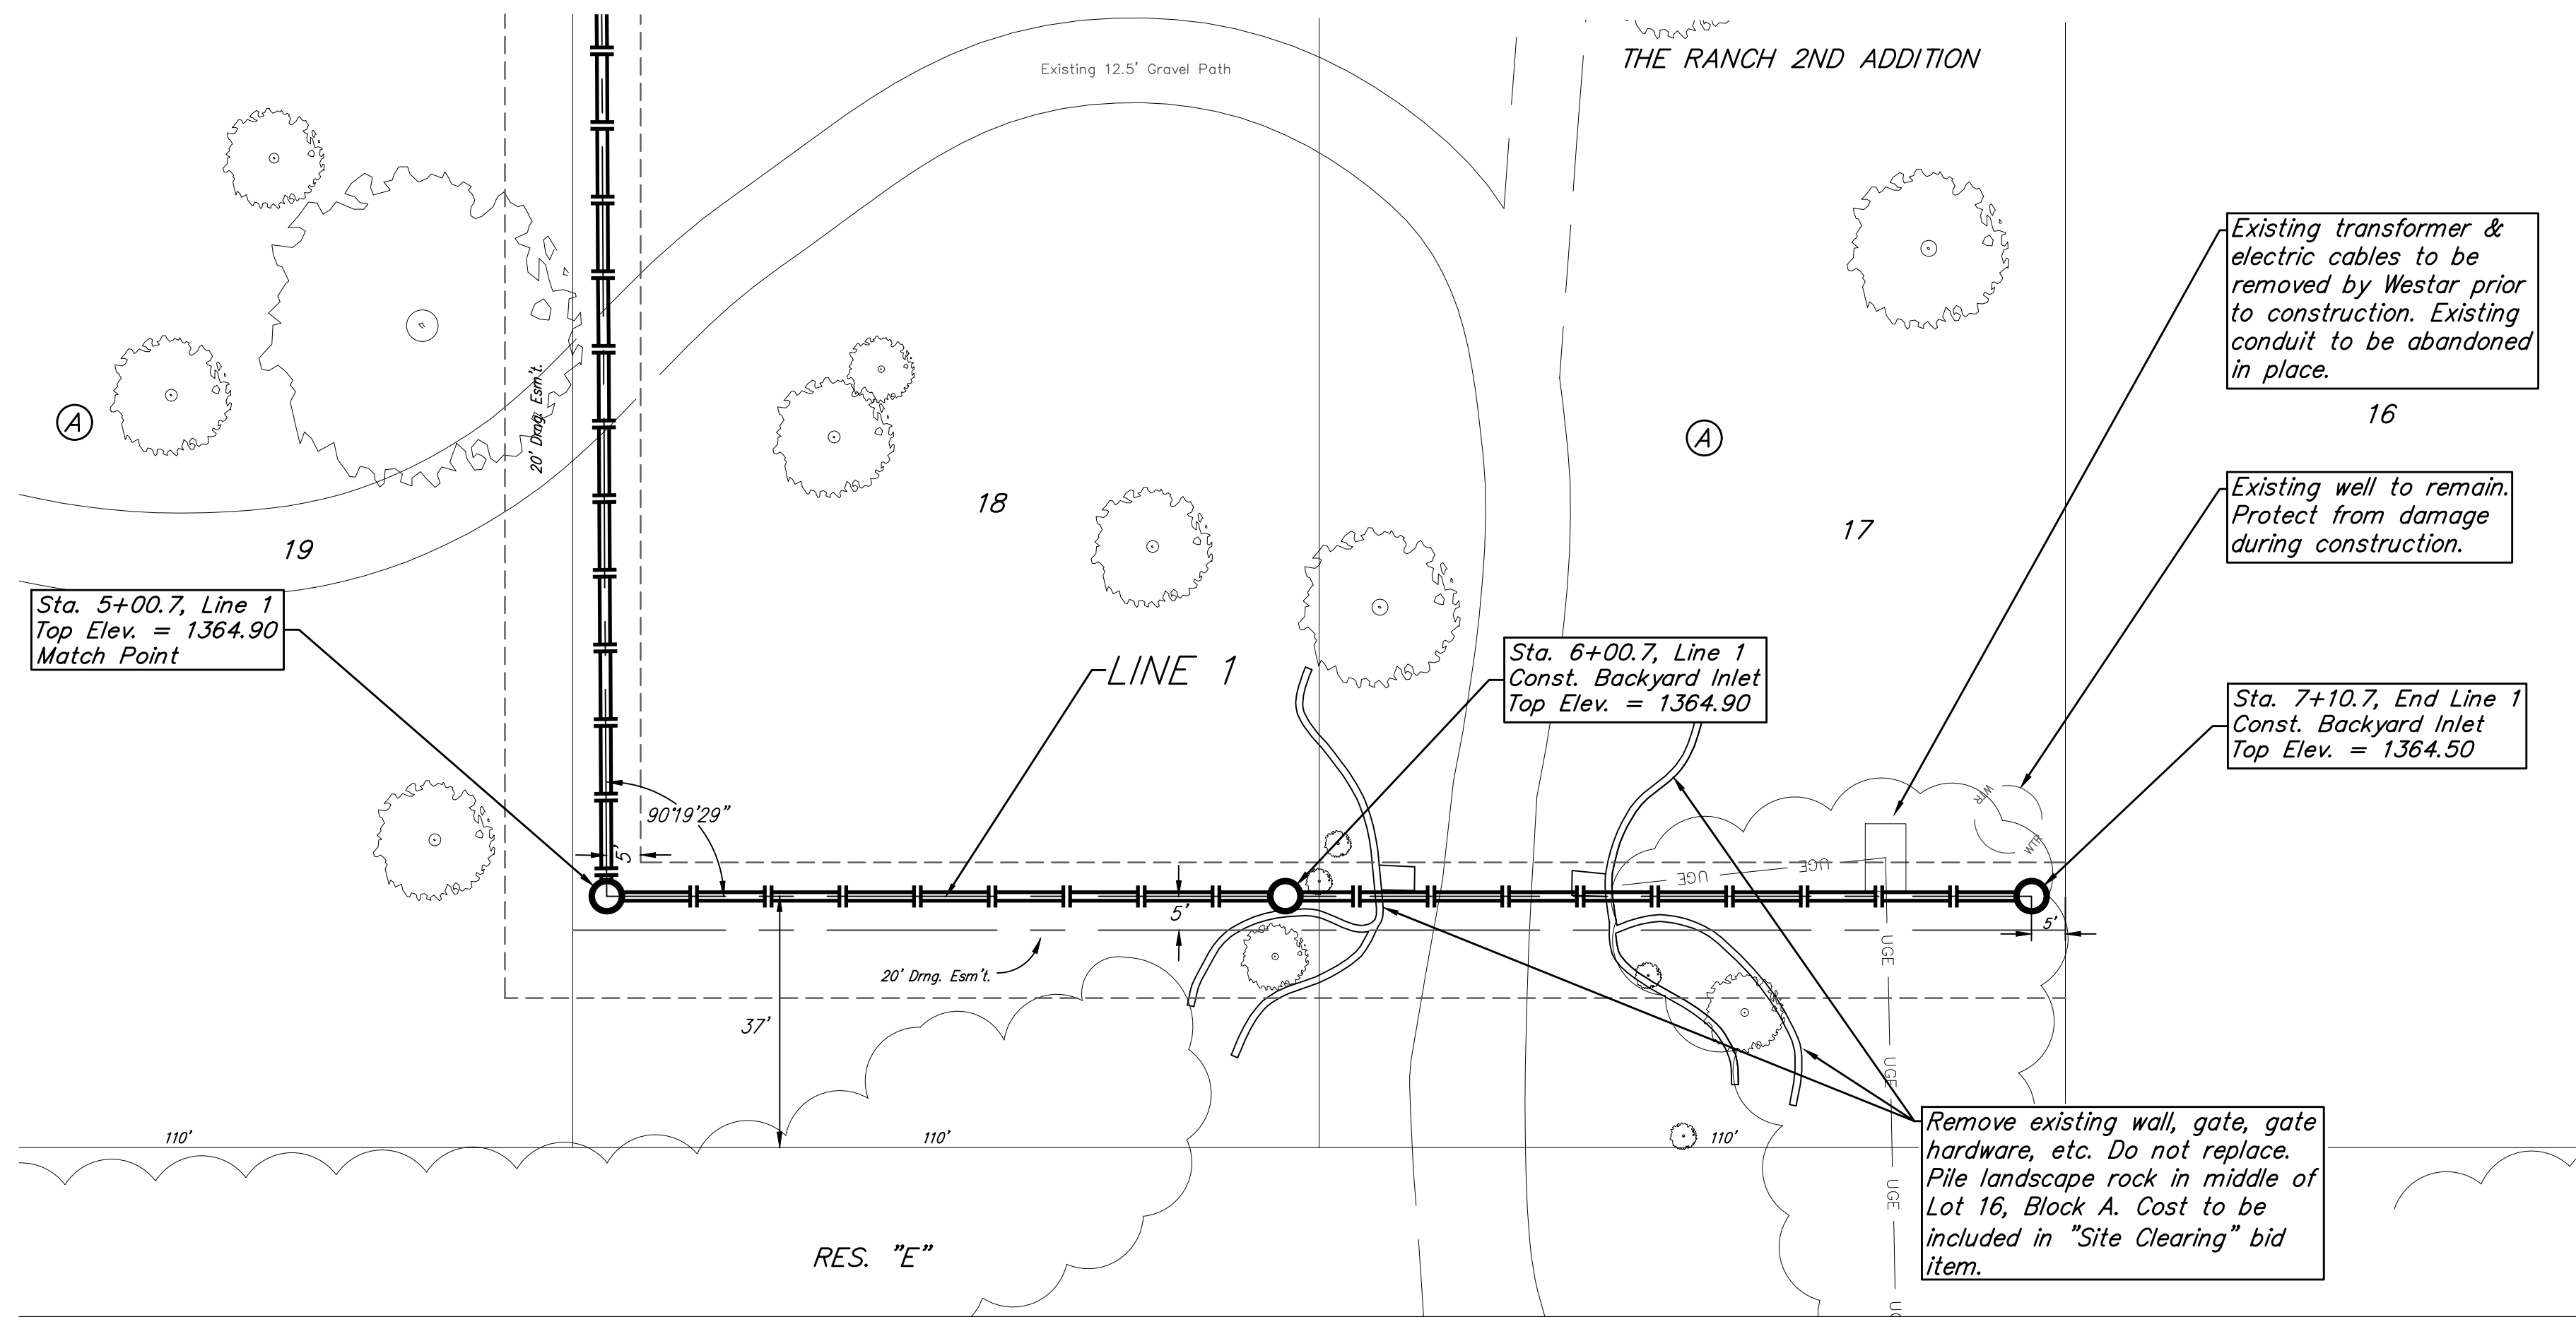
Existing 12.5' Gravel Path

THE RANCH 2ND ADDITION

Existing transformer & electric cables to be removed by Westar prior to construction. Existing conduit to be abandoned in place.

16

A

20' Drng. Esm't.

A

18

17

19

Existing well to remain. Protect from damage during construction.

Sta. 5+00.7, Line 1
Top Elev. = 1364.90
Match Point

LINE 1

Sta. 6+00.7, Line 1
Const. Backyard Inlet
Top Elev. = 1364.90

Sta. 7+10.7, End Line 1
Const. Backyard Inlet
Top Elev. = 1364.50

WTR

WTR

90°19'29"

5'

UGE

UGE

5'

5'

20' Drng. Esm't.

UGE

37'

UGE

Remove existing wall, gate, gate hardware, etc. Do not replace. Pile landscape rock in middle of Lot 16, Block A. Cost to be included in "Site Clearing" bid item.

110'

110'

110'

UGE

RES. "E"